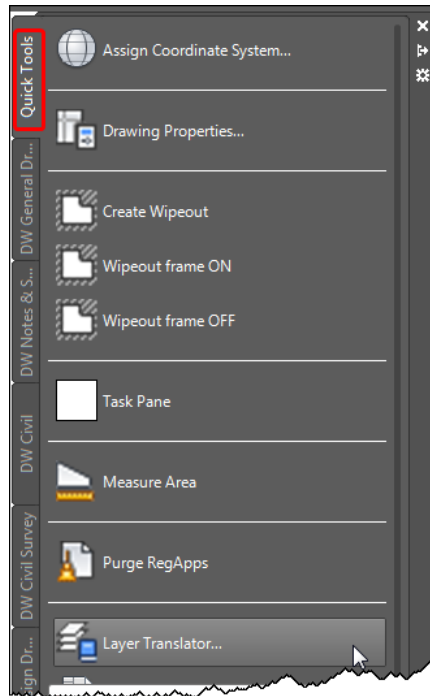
Quick Tools
DW General Dr...
DW Notes & S...
DW Civil
DW Civil Survey
gn Dr...

Assign Coordinate System...

Drawing Properties...

Create Wipeout

Wipeout frame ON

Wipeout frame OFF

Task Pane

Measure Area

Purge RegApps

Layer Translator...